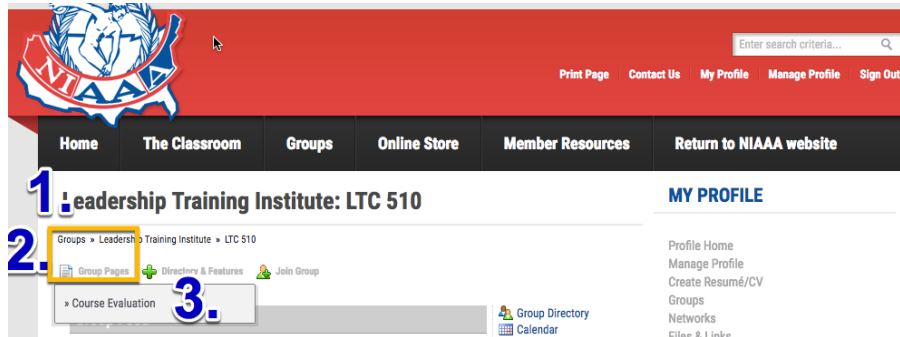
NIAAA

Enter search criteria...

Print Page | Contact Us | My Profile | Manage Profile | Sign Out

Home | The Classroom | Groups | Online Store | Member Resources | Return to NIAAA website

1. Leadership Training Institute: LTC 510

2. Groups » Leadership Training Institute » LTC 510

Group Pages | Directory & Features | Join Group

» Course Evaluation

3.

Group Directory
Calendar

MY PROFILE

Profile Home
Manage Profile
Create Resumé/CV
Groups
Networks
Files & Links